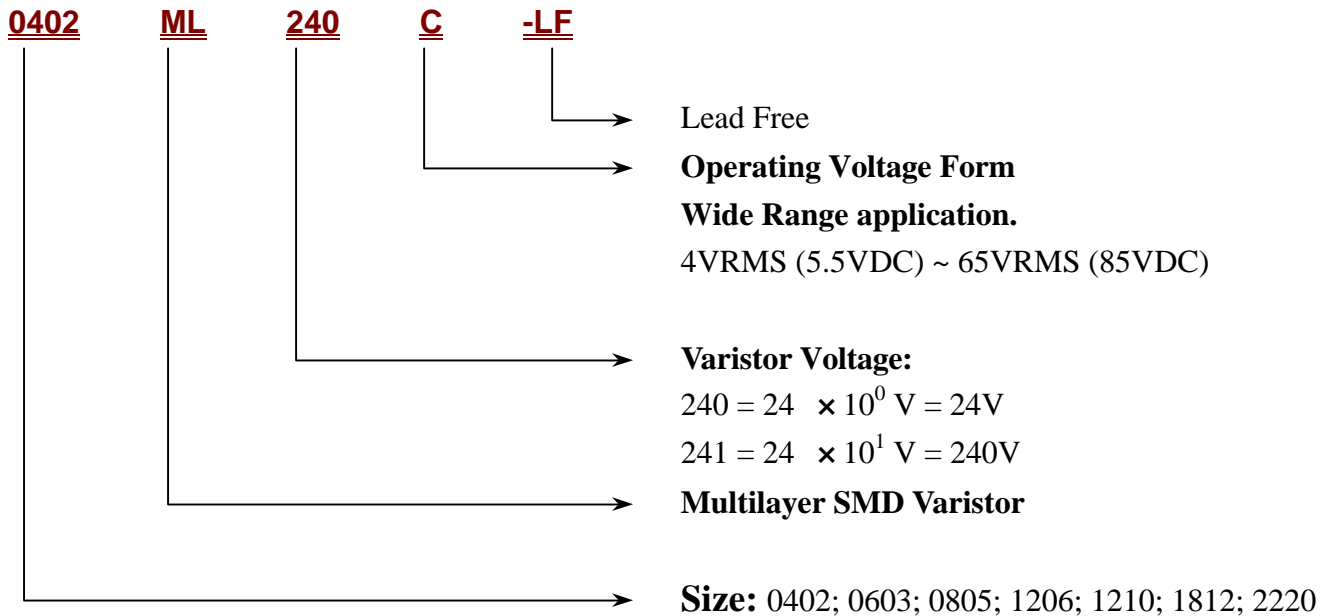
0402 ML 240 C -LF

Lead Free

**Operating Voltage Form**

**Wide Range application.**

4VRMS (5.5VDC) ~ 65VRMS (85VDC)

**Varistor Voltage:**

$240 = 24 \times 10^0$ V = 24V

$241 = 24 \times 10^1$ V = 240V

**Multilayer SMD Varistor**

**Size:** 0402; 0603; 0805; 1206; 1210; 1812; 2220